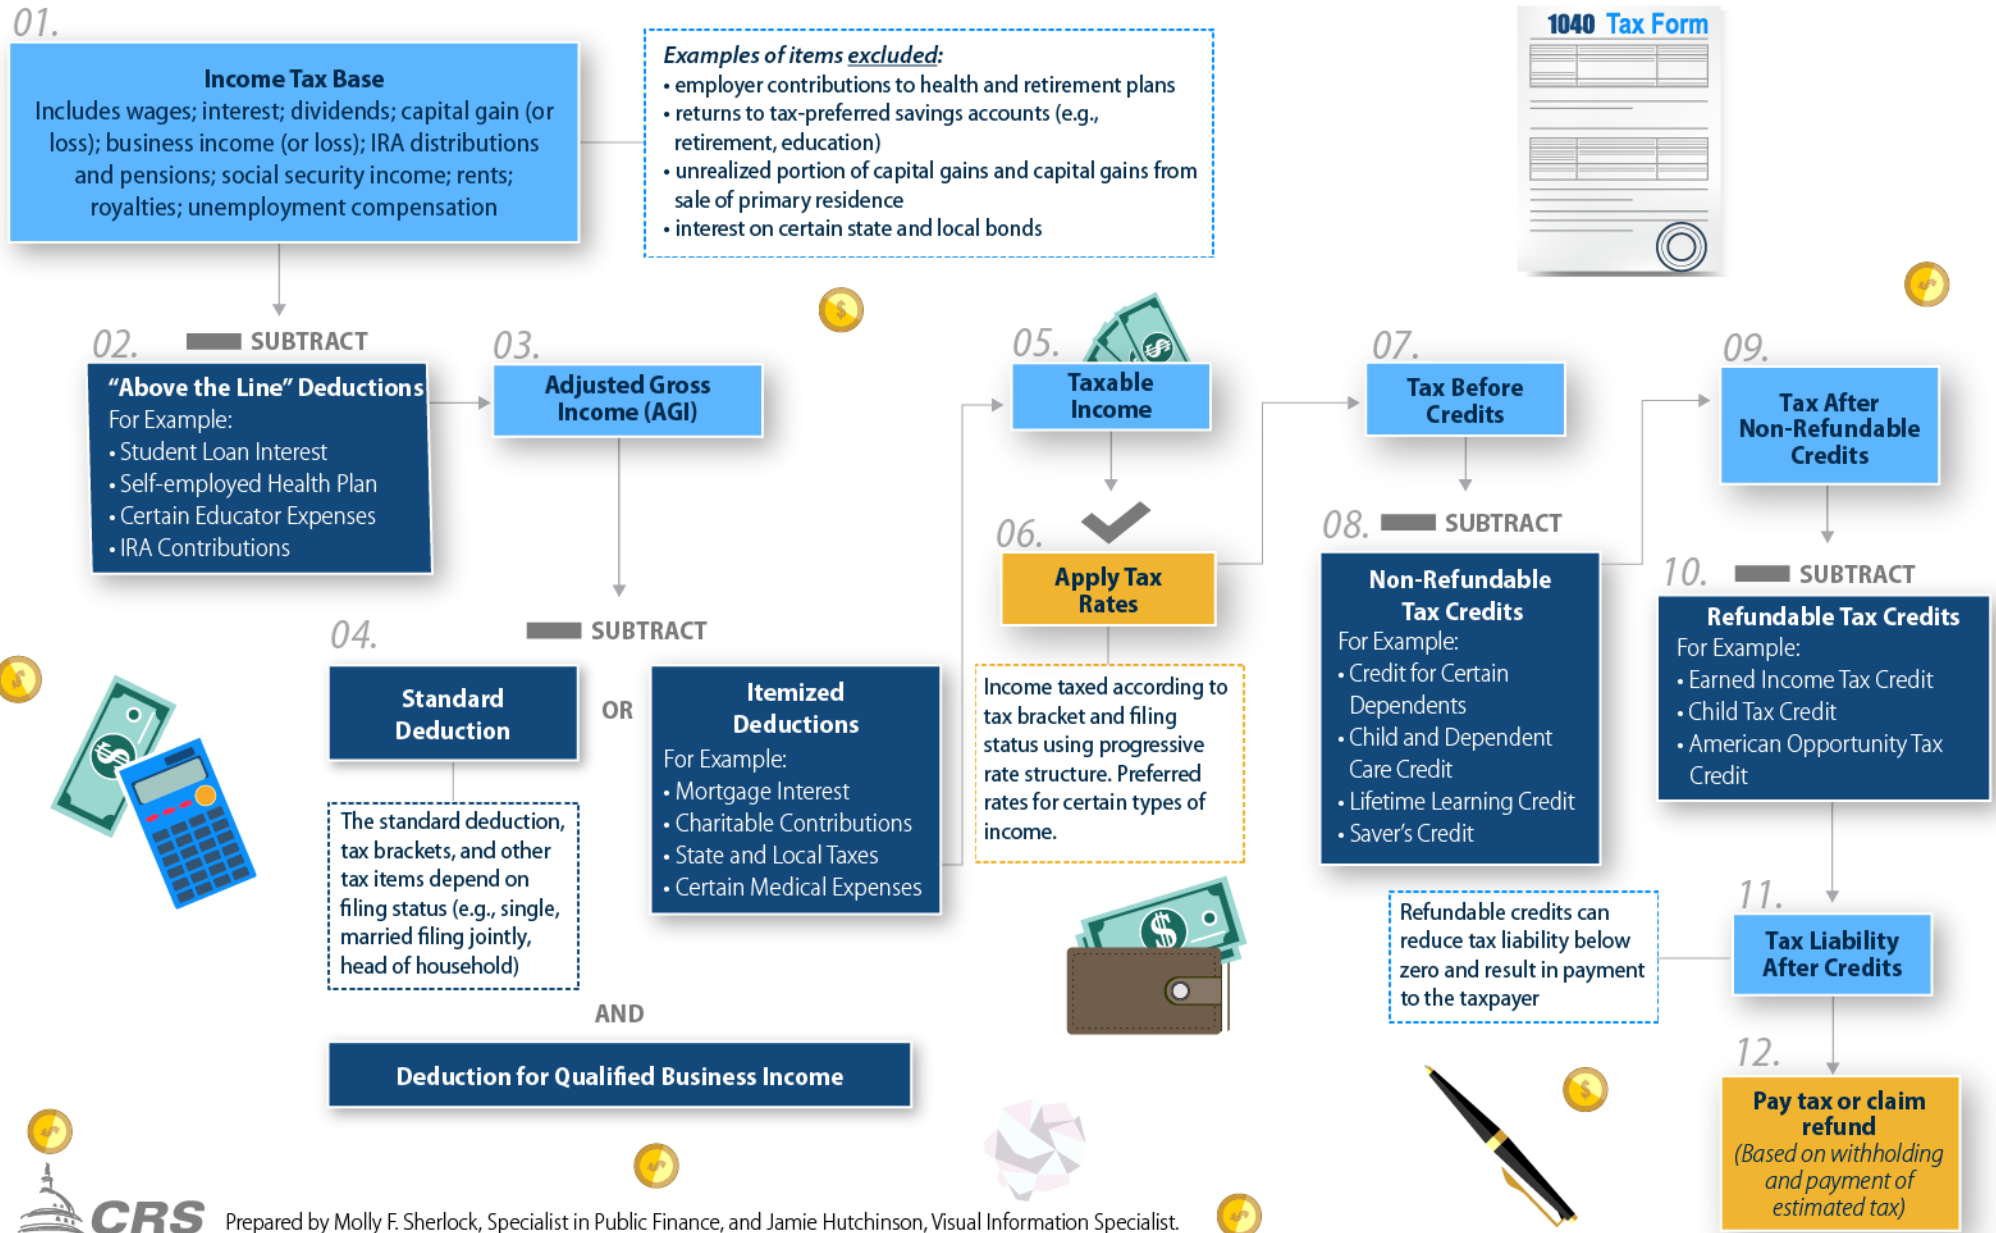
01.

Income Tax Base
Includes wages; interest; dividends; capital gain (or loss); business income (or loss); IRA distributions and pensions; social security income; rents; royalties; unemployment compensation

Examples of items excluded:
• employer contributions to health and retirement plans
• returns to tax-preferred savings accounts (e.g., retirement, education)
• unrealized portion of capital gains and capital gains from sale of primary residence
• interest on certain state and local bonds

1040 Tax Form

02. SUBTRACT

"Above the Line" Deductions
For Example:
• Student Loan Interest
• Self-employed Health Plan
• Certain Educator Expenses
• IRA Contributions

03.

Adjusted Gross Income (AGI)

SUBTRACT

04.

Standard Deduction

OR

Itemized Deductions
For Example:
• Mortgage Interest
• Charitable Contributions
• State and Local Taxes
• Certain Medical Expenses

The standard deduction, tax brackets, and other tax items depend on filing status (e.g., single, married filing jointly, head of household)

AND

Deduction for Qualified Business Income

05.

Taxable Income

06.

Apply Tax Rates

Income taxed according to tax bracket and filing status using progressive rate structure. Preferred rates for certain types of income.

07.

Tax Before Credits

08. SUBTRACT

Non-Refundable Tax Credits
For Example:
• Credit for Certain Dependents
• Child and Dependent Care Credit
• Lifetime Learning Credit
• Saver's Credit

Refundable credits can reduce tax liability below zero and result in payment to the taxpayer

09.

Tax After Non-Refundable Credits

10. SUBTRACT

Refundable Tax Credits
For Example:
• Earned Income Tax Credit
• Child Tax Credit
• American Opportunity Tax Credit

11.

Tax Liability After Credits

12.

Pay tax or claim refund
(Based on withholding and payment of estimated tax)

CRS Prepared by Molly F. Sherlock, Specialist in Public Finance, and Jamie Hutchinson, Visual Information Specialist.